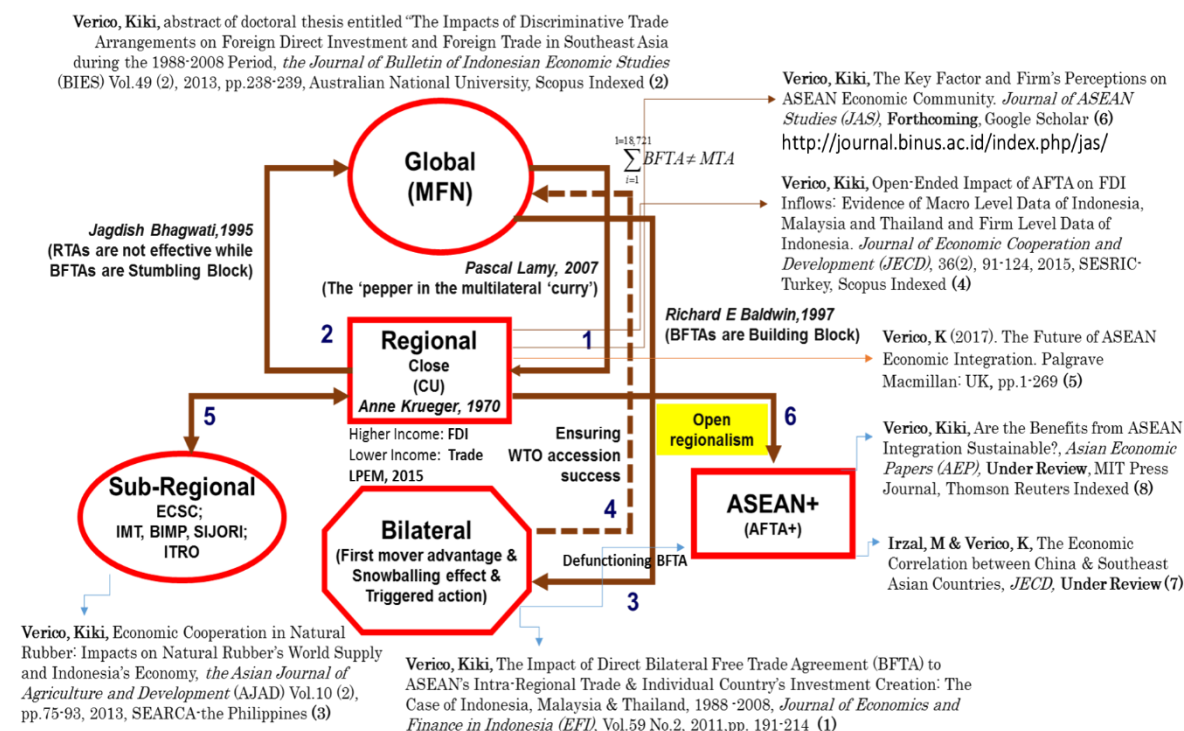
Verico, Kiki, abstract of doctoral thesis entitled "The Impacts of Discriminative Trade Arrangements on Foreign Direct Investment and Foreign Trade in Southeast Asia during the 1988-2008 Period, *the Journal of Bulletin of Indonesian Economic Studies* (BIES) Vol.49 (2), 2013, pp.238-239, Australian National University, Scopus Indexed (2)

Verico, Kiki, The Key Factor and Firm's Perceptions on ASEAN Economic Community. *Journal of ASEAN Studies (JAS)*, Forthcoming, Google Scholar (6)
http://journal.binus.ac.id/index.php/jas/

$\sum_{i=1}^{i=18,721} BFTA \neq MTA$

Global (MFN)

Verico, Kiki, Open-Ended Impact of AFTA on FDI Inflows: Evidence of Macro Level Data of Indonesia, Malaysia and Thailand and Firm Level Data of Indonesia. *Journal of Economic Cooperation and Development (JECD)*, 36(2), 91-124, 2015, SESRIC-Turkey, Scopus Indexed (4)

*Jagdish Bhagwati,1995*
(RTAs are not effective while BFTAs are Stumbling Block)

*Pascal Lamy, 2007*
(The 'pepper in the multilateral 'curry')

*Richard E Baldwin,1997*
(BFTAs are Building Block)

2

Regional
Close
(CU)
*Anne Krueger, 1970*

1

Verico, K (2017). The Future of ASEAN Economic Integration. Palgrave Macmillan: UK, pp.1-269 (5)

5

Higher Income: FDI
Lower Income: Trade
LPEM, 2015

Ensuring WTO accession success

Open regionalism

6

Verico, Kiki, Are the Benefits from ASEAN Integration Sustainable?, *Asian Economic Papers (AEP)*, Under Review, MIT Press Journal, Thomson Reuters Indexed (8)

Sub-Regional
ECSC;
IMT, BIMP, SIJORI;
ITRO

Bilateral
(First mover advantage & Snowballing effect & Triggered action)

4

ASEAN+
(AFTA+)

Defunctioning BFTA

Irzal, M & Verico, K, The Economic Correlation between China & Southeast Asian Countries, *JECD*, Under Review (7)

3

Verico, Kiki, Economic Cooperation in Natural Rubber: Impacts on Natural Rubber's World Supply and Indonesia's Economy, *the Asian Journal of Agriculture and Development* (AJAD) Vol.10 (2), pp.75-93, 2013, SEARCA-the Philippines (3)

Verico, Kiki, The Impact of Direct Bilateral Free Trade Agreement (BFTA) to ASEAN's Intra-Regional Trade & Individual Country's Investment Creation: The Case of Indonesia, Malaysia & Thailand, 1988 -2008, *Journal of Economics and Finance in Indonesia (EFI)*, Vol.59 No.2, 2011,pp. 191-214 (1)